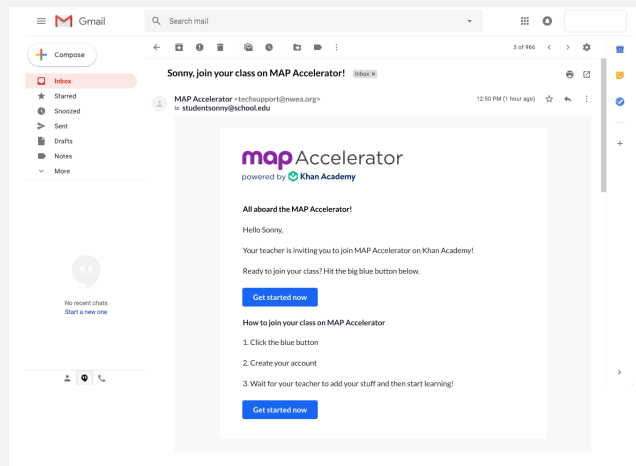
Gmail

Search mail

Compose

Inbox
Starred
Snoozed
Sent
Drafts
Notes
More

No recent chats
Start a new one

3 of 966

Sonny, join your class on MAP Accelerator! Inbox ×

MAP Accelerator <techsupport@nwea.org>
to studentsonny@school.edu

12:50 PM (1 hour ago)

map Accelerator
powered by Khan Academy

All aboard the MAP Accelerator!

Hello Sonny,

Your teacher is inviting you to join MAP Accelerator on Khan Academy!

Ready to join your class? Hit the big blue button below.

Get started now

How to join your class on MAP Accelerator

1. Click the blue button

2. Create your account

3. Wait for your teacher to add your stuff and then start learning!

Get started now